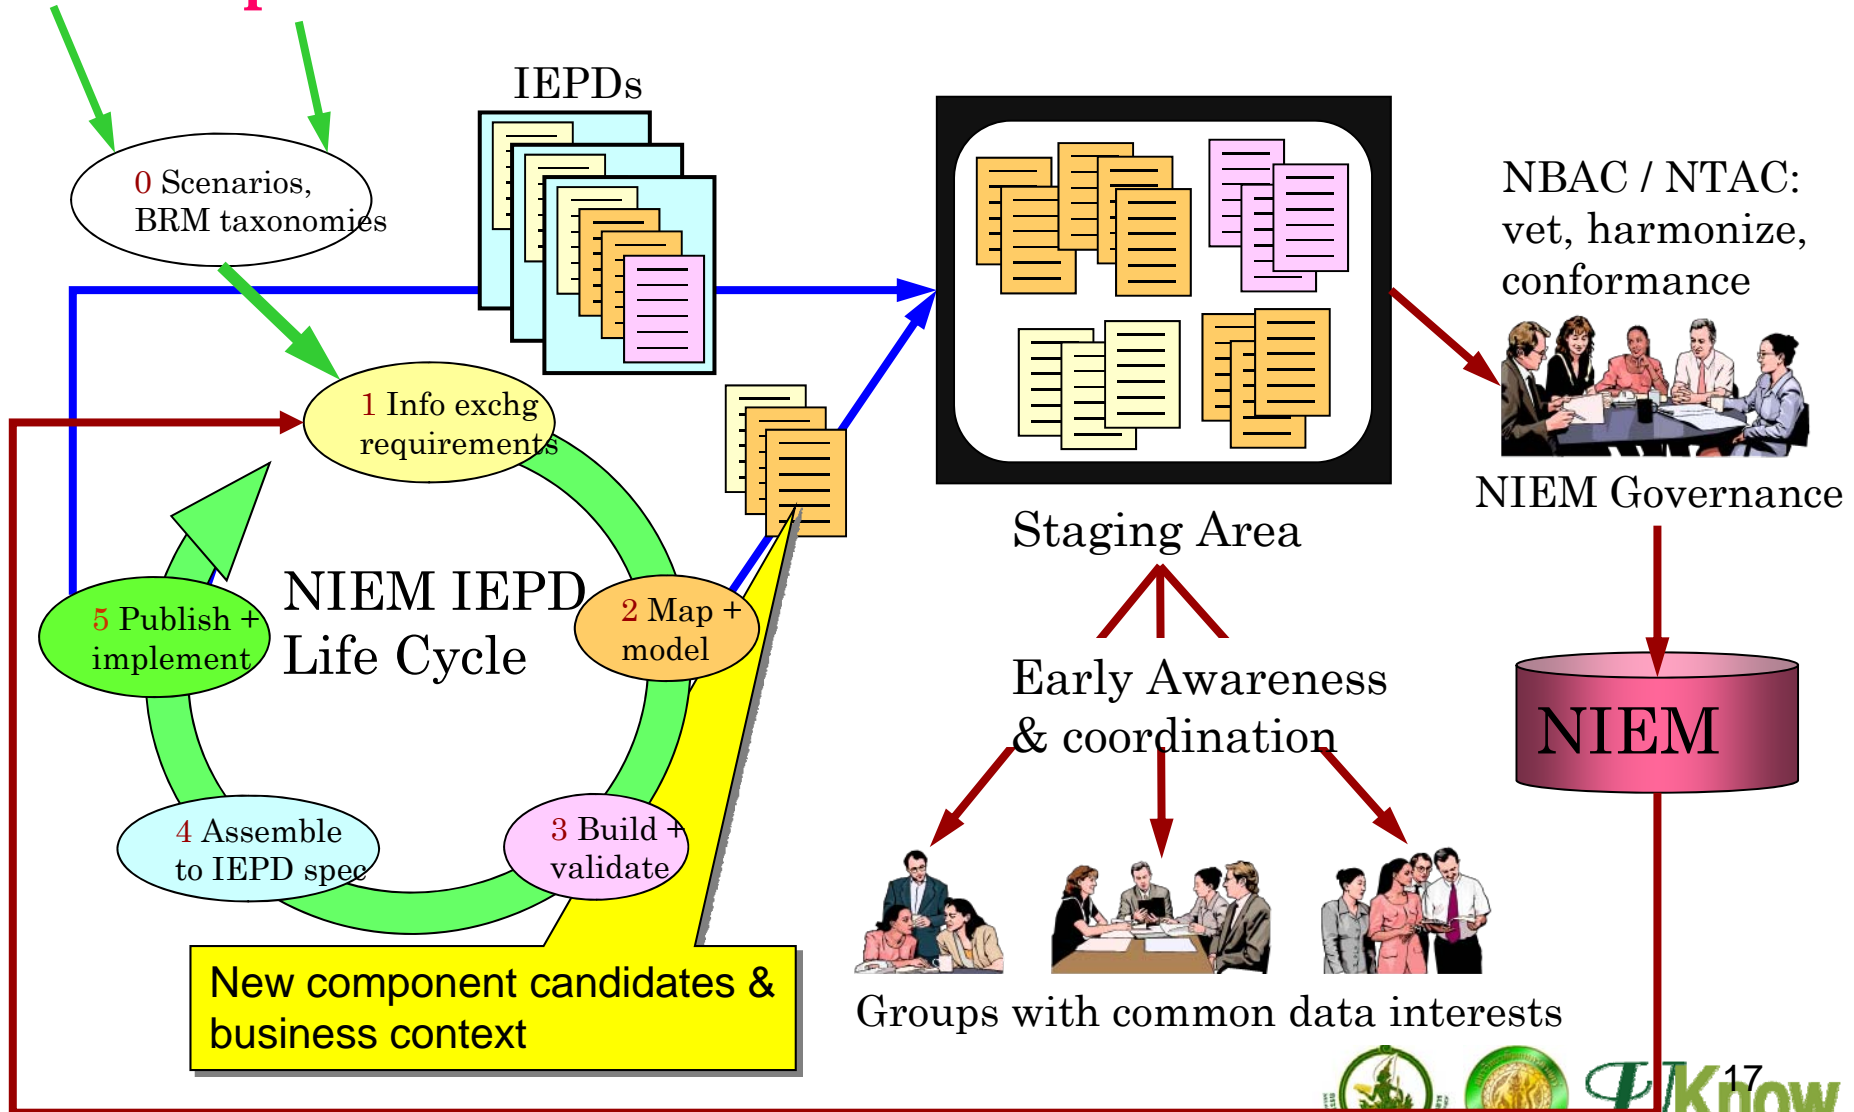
IEPDs

0 Scenarios, BRM taxonomies

1 Info exchg requirements

NIEM IEPD Life Cycle

2 Map + model

3 Build + validate

4 Assemble to IEPD spec

5 Publish + implement

New component candidates & business context

Staging Area

NBAC / NTAC: vet, harmonize, conformance

NIEM Governance

Early Awareness & coordination

NIEM

Groups with common data interests

17